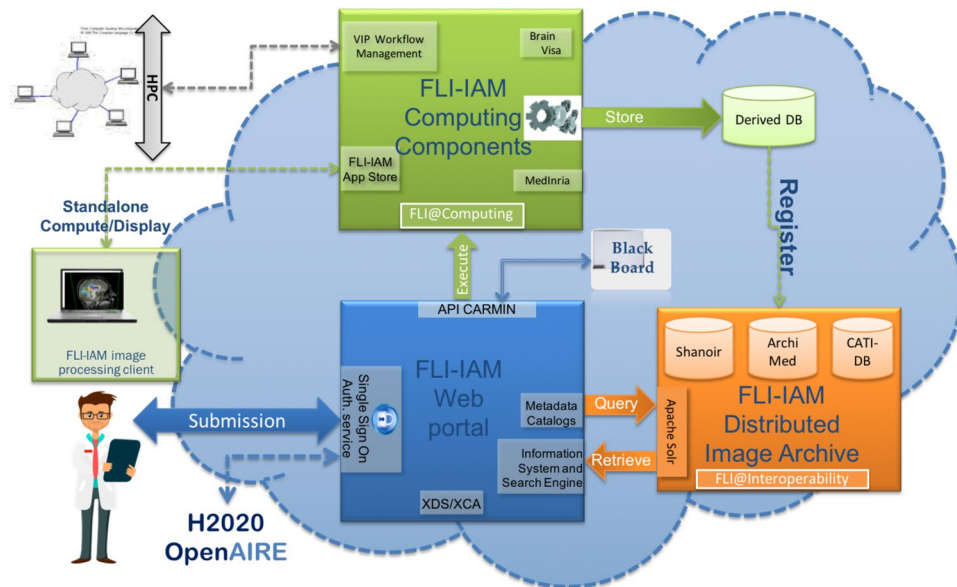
HPC

VIP Workflow Management

Brain Visa

FLI-IAM Computing Components

FLI-IAM App Store

MedInria

FLI@Computing

Store

Derived DB

Register

Standalone Compute/Display

FLI-IAM image processing client

Black Board

Execute

API CARMIN

FLI-IAM Web portal

Single Sign On Auth. service

Metadata Catalogs

Information System and Search Engine

XDS/XCA

Submission

Query

Retrieve

Apache Solr

Shanoir

Archi Med

CATI-DB

FLI-IAM Distributed Image Archive

FLI@Interoperability

H2020 OpenAIRE